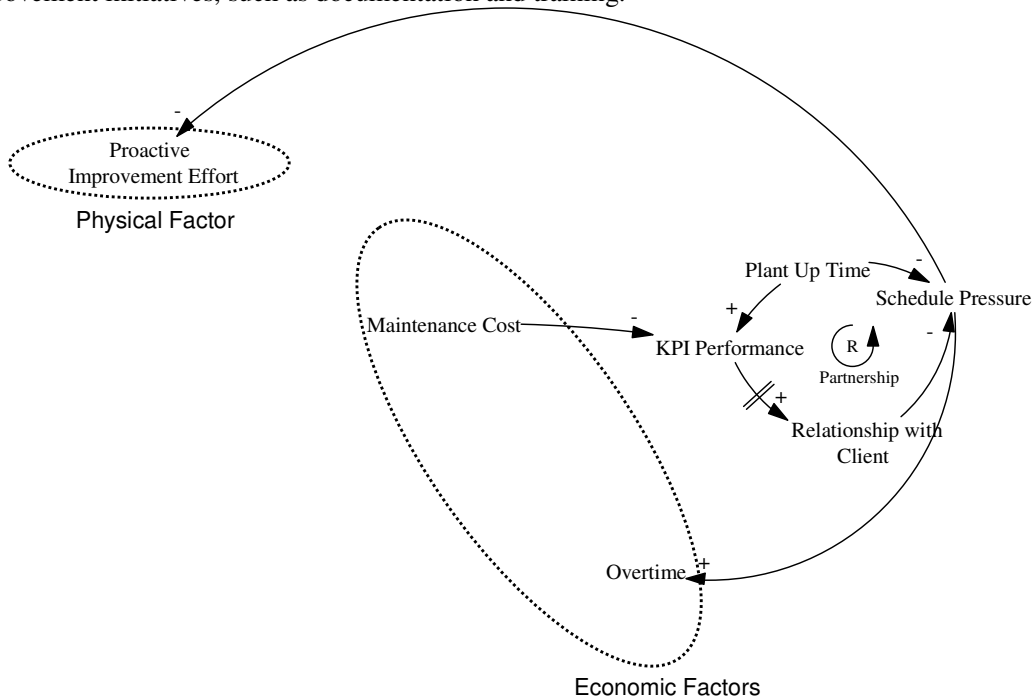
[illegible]provement initiatives, such as documentation and training.

-
Proactive Improvement Effort
Physical Factor

Plant Up Time
-
Schedule Pressure
+
Maintenance Cost
-
KPI Performance
R
Partnership
-
+
Relationship with Client

Overtime
+

Economic Factors